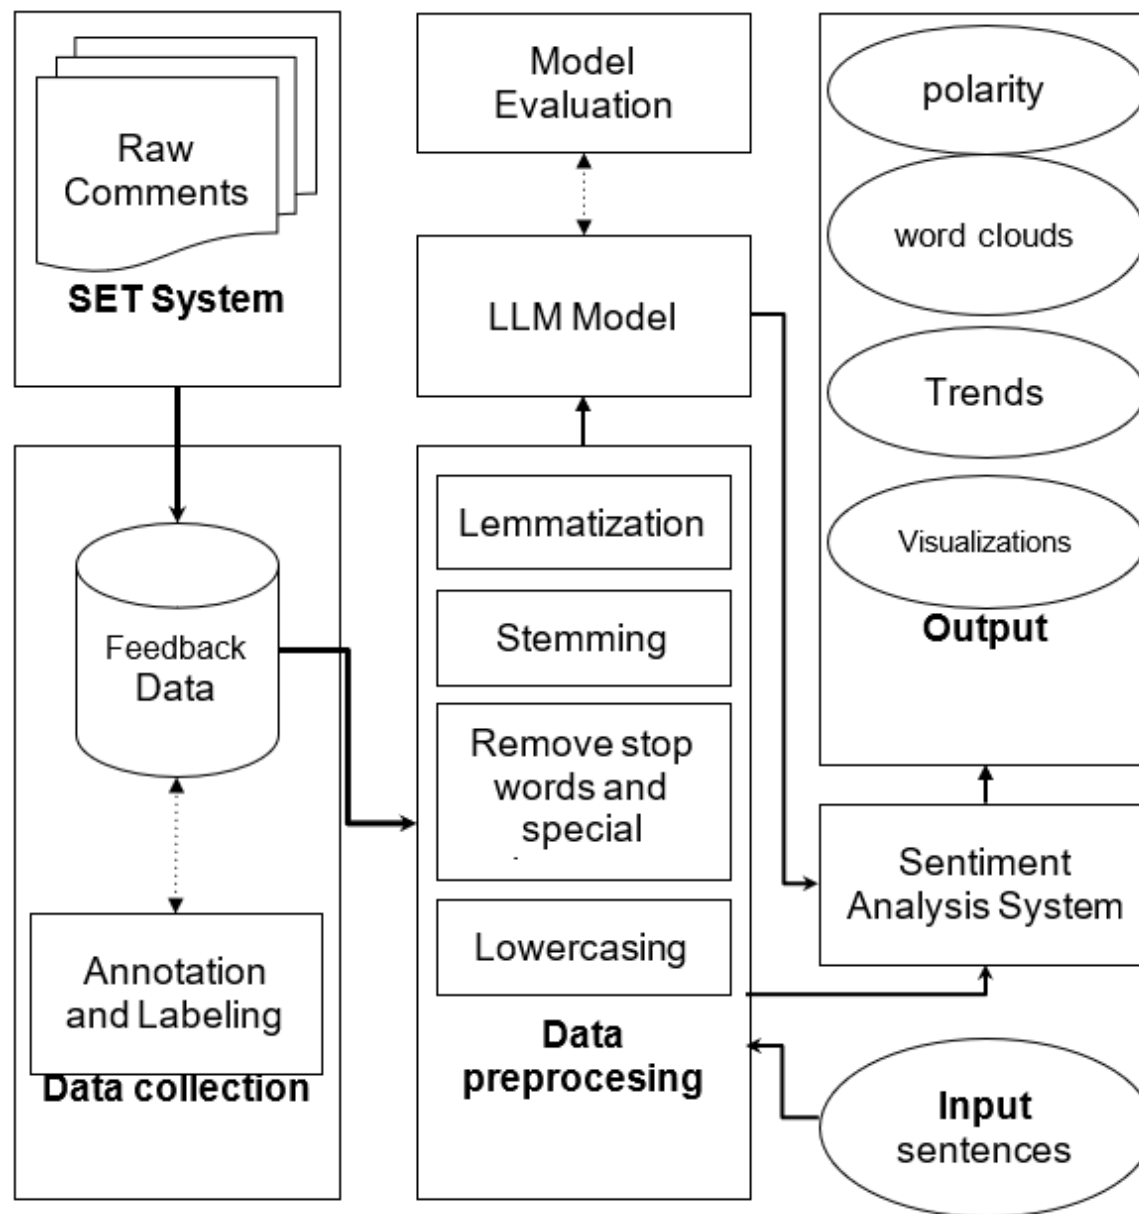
Raw Comments

SET System

Feedback Data

Annotation and Labeling

Data collection

Model Evaluation

LLM Model

Lemmatization

Stemming

Remove stop words and special

Lowercasing

Data preprocesing

polarity

word clouds

Trends

Visualizations

Output

Sentiment Analysis System

Input sentences